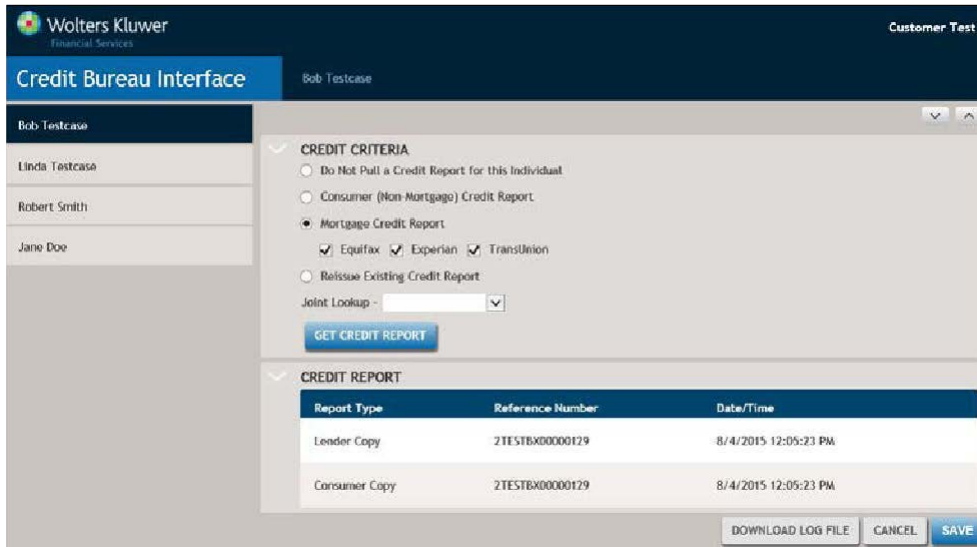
Wolters Kluwer
Financial Services

Customer Test

Credit Bureau Interface

Bob Testcase

Bob Testcase
Linda Testcase
Robert Smith
Jane Doe

CREDIT CRITERIA
Do Not Pull a Credit Report for this Individual
Consumer (Non-Mortgage) Credit Report
Mortgage Credit Report
Equifax Experian TransUnion
Reissue Existing Credit Report
Joint Lookup -
GET CREDIT REPORT

CREDIT REPORT

| Report Type | Reference Number | Date/Time |
|---|---|---|
| Lender Copy | 2TESTBX00000129 | 8/4/2015 12:05:23 PM |
| Consumer Copy | 2TESTBX00000129 | 8/4/2015 12:05:23 PM |

DOWNLOAD LOG FILE CANCEL SAVE